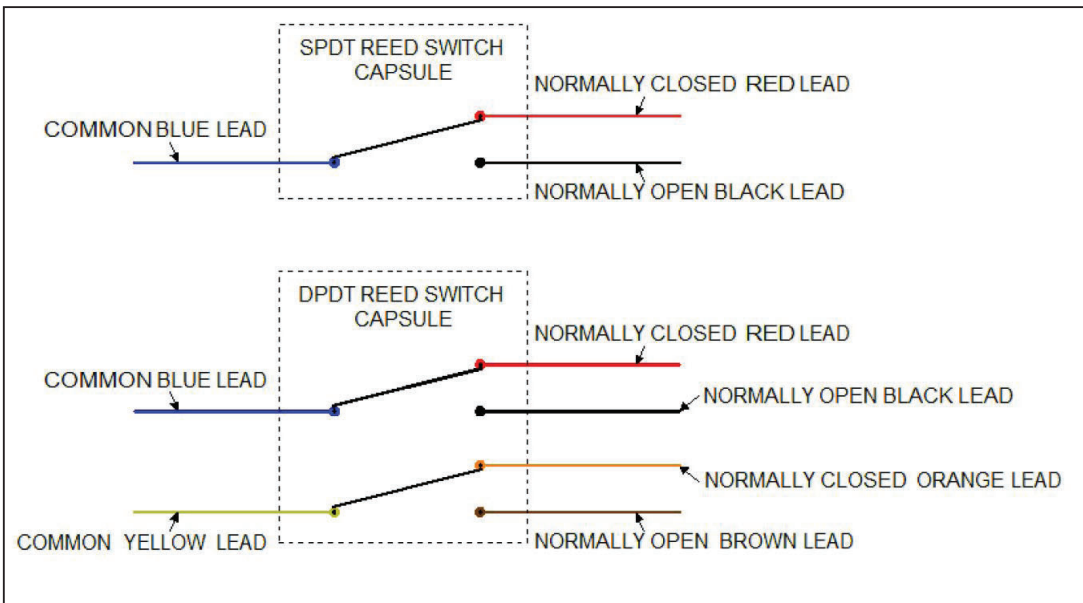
SPDT REED SWITCH CAPSULE

NORMALLY CLOSED RED LEAD

COMMON BLUE LEAD

NORMALLY OPEN BLACK LEAD

DPDT REED SWITCH CAPSULE

NORMALLY CLOSED RED LEAD

COMMON BLUE LEAD

NORMALLY OPEN BLACK LEAD

NORMALLY CLOSED ORANGE LEAD

COMMON YELLOW LEAD

NORMALLY OPEN BROWN LEAD